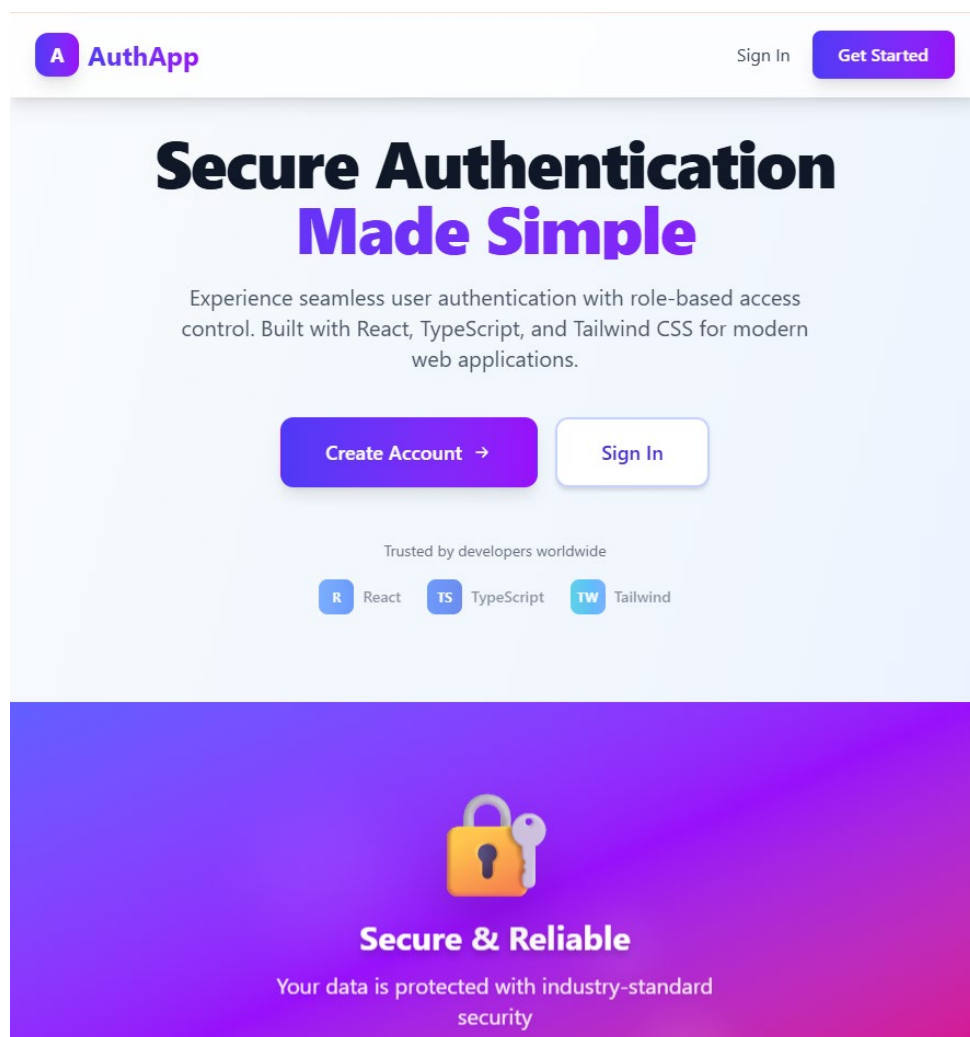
A AuthApp

Sign In Get Started

Secure Authentication Made Simple

Experience seamless user authentication with role-based access control. Built with React, TypeScript, and Tailwind CSS for modern web applications.

Create Account →

Sign In

Trusted by developers worldwide

R React TS TypeScript TW Tailwind

Secure & Reliable

Your data is protected with industry-standard security